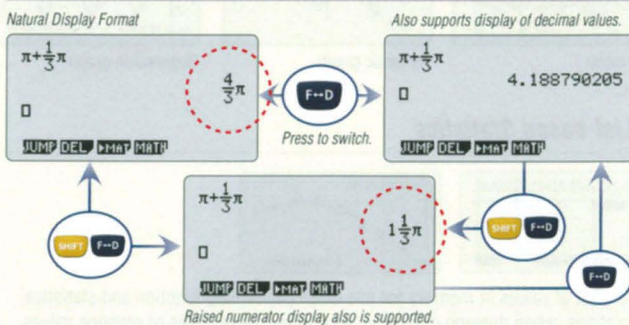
Natural Display Format

$\pi+\frac{1}{3}\pi$

□

$\frac{4}{3}\pi$

JUMP DEL ▶MAT MATH

F↔D

Press to switch.

Also supports display of decimal values.

$\pi+\frac{1}{3}\pi$

□

4.188790205

JUMP DEL ▶MAT MATH

SHIFT F↔D

$\pi+\frac{1}{3}\pi$

□

$1\frac{1}{3}\pi$

JUMP DEL ▶MAT MATH

SHIFT F↔D

F↔D

Raised numerator display also is supported.